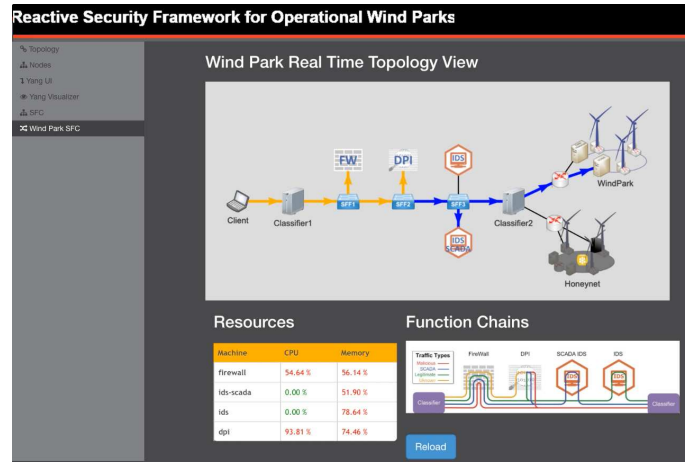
Reactive Security Framework for Operational Wind Parks

Topology
Nodes
Yang UI
Yang Visualizer
SFC
Wind Park SFC

Wind Park Real Time Topology View

FW
DPI
IDS
Client
Classifier1
SFF1
SFF2
SFF3
IDS
SCADA
Classifier2
WindPark
Honeynet

Resources

| Machine | CPU | Memory |
|---|---|---|
| firewall | 54.64 % | 56.14 % |
| ids-scada | 0.00 % | 51.90 % |
| ids | 0.00 % | 78.64 % |
| dpi | 93.81 % | 74.46 % |

Function Chains

Traffic Types
Malicious
SCADA
Legitimate
Unknown
FireWall
DPI
SCADA IDS
IDS
Classifier
Classifier

Reload